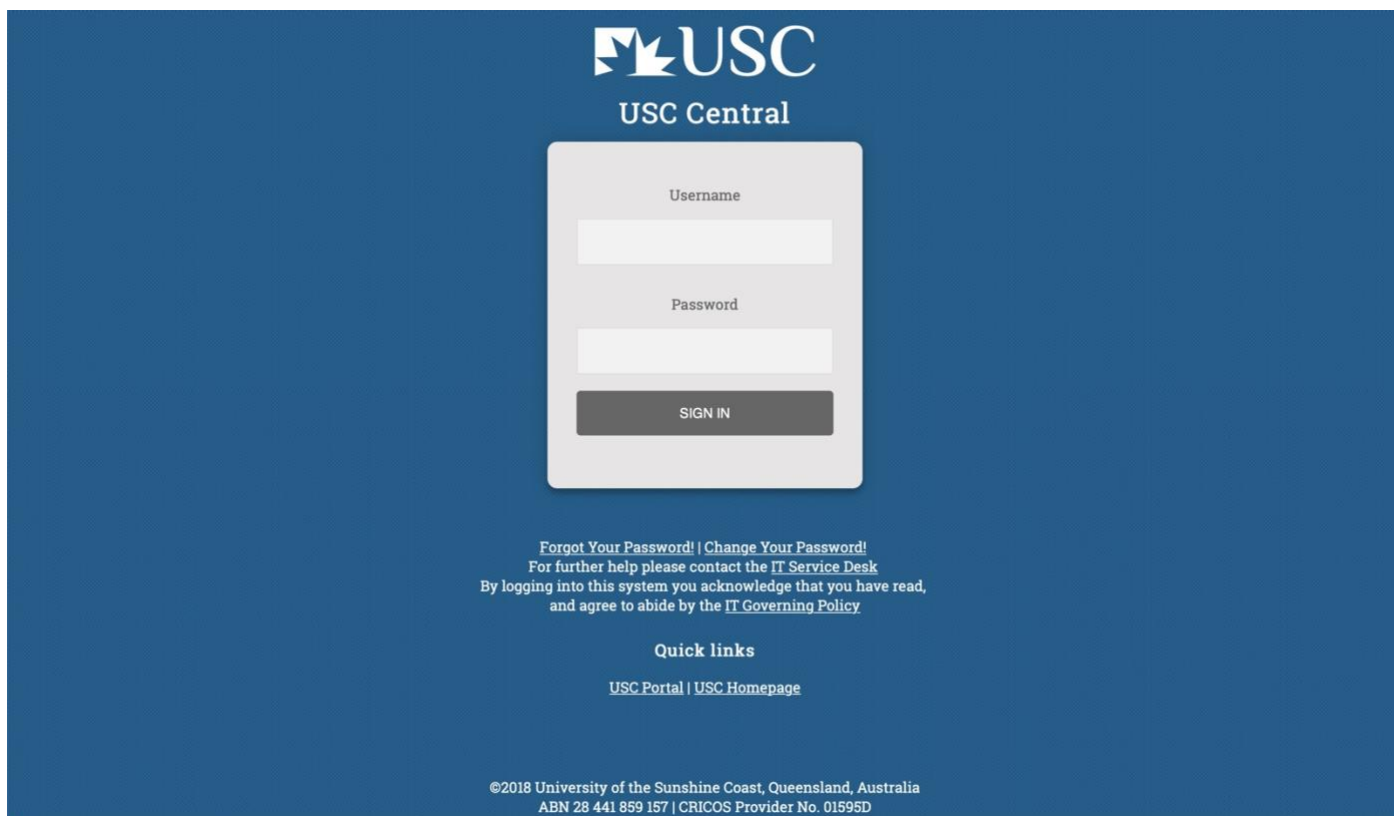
USC

USC Central

Username

Password

SIGN IN

Forgot Your Password! | Change Your Password!
For further help please contact the IT Service Desk
By logging into this system you acknowledge that you have read, and agree to abide by the IT Governing Policy

Quick links

USC Portal | USC Homepage

©2018 University of the Sunshine Coast, Queensland, Australia
ABN 28 441 859 157 | CRICOS Provider No. 01595D